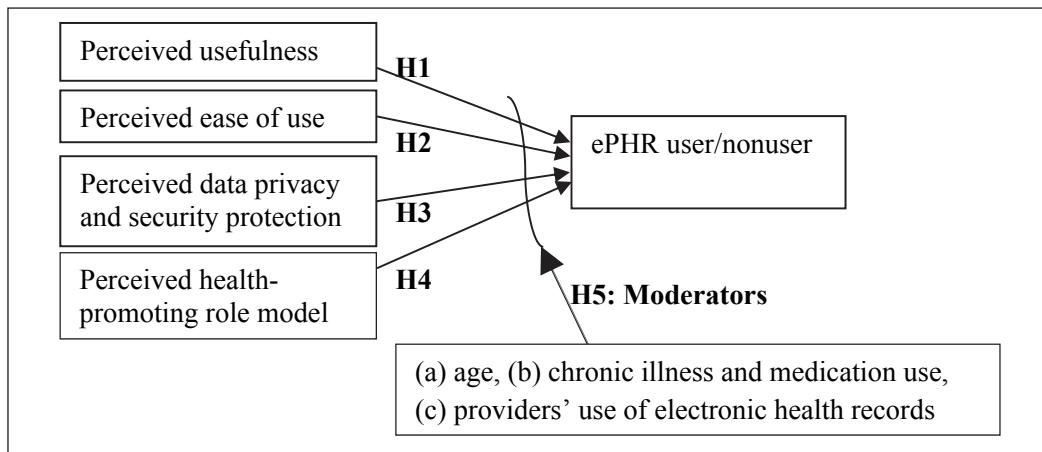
Perceived usefulness

H1

Perceived ease of use

H2

ePHR user/nonuser

Perceived data privacy and security protection

H3

Perceived health-promoting role model

H4

H5: Moderators

(a) age, (b) chronic illness and medication use, (c) providers' use of electronic health records